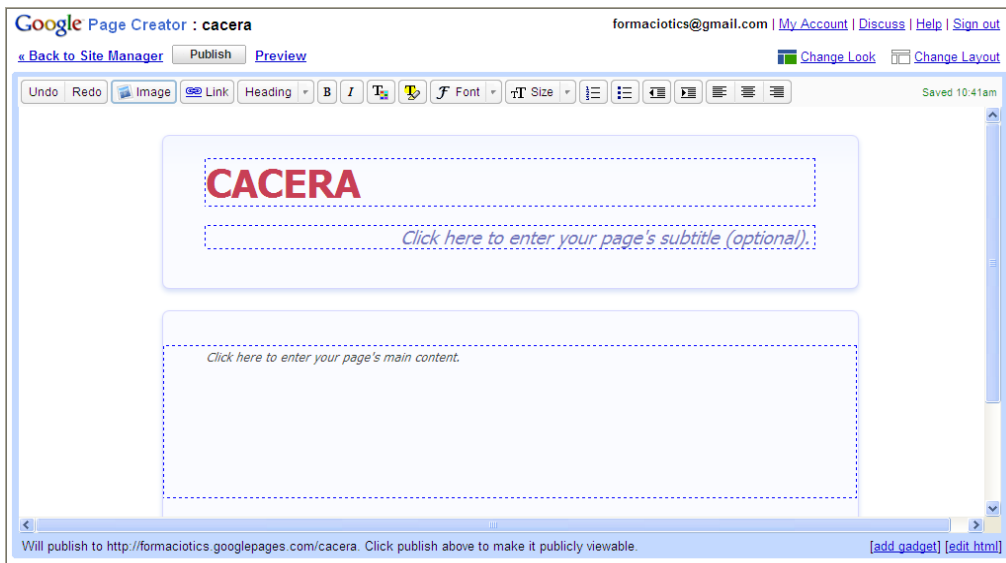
Google Page Creator : cacera

formaciotics@gmail.com | My Account | Discuss | Help | Sign out

« Back to Site Manager Publish Preview

Change Look Change Layout

Undo Redo Image Link Heading B I Font Size

Saved 10:41am

CACERA

Click here to enter your page's subtitle (optional).

Click here to enter your page's main content.

Will publish to http://formaciotics.googlepages.com/cacera. Click publish above to make it publicly viewable.

[add gadget] [edit html]